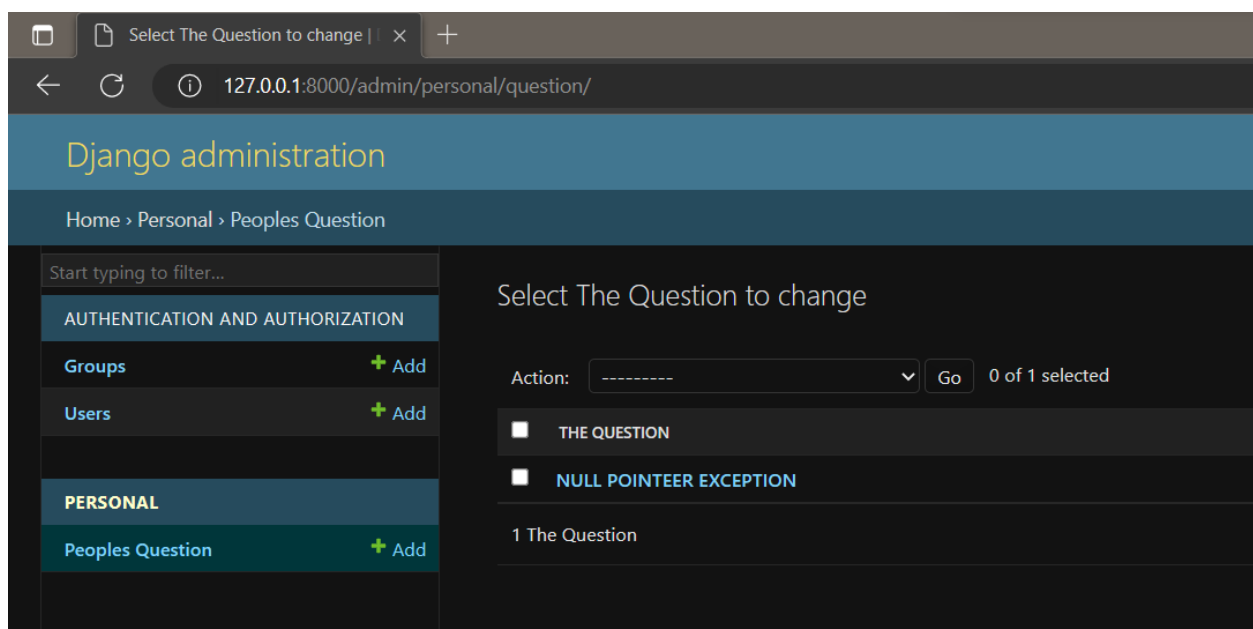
Select The Question to change | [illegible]

127.0.0.1:8000/admin/personal/question/

Django administration

Home › Personal › Peoples Question

Start typing to filter...

AUTHENTICATION AND AUTHORIZATION

Groups + Add

Users + Add

PERSONAL

Peoples Question + Add

Select The Question to change

Action: --------- Go 0 of 1 selected

THE QUESTION

NULL POINTEER EXCEPTION

1 The Question